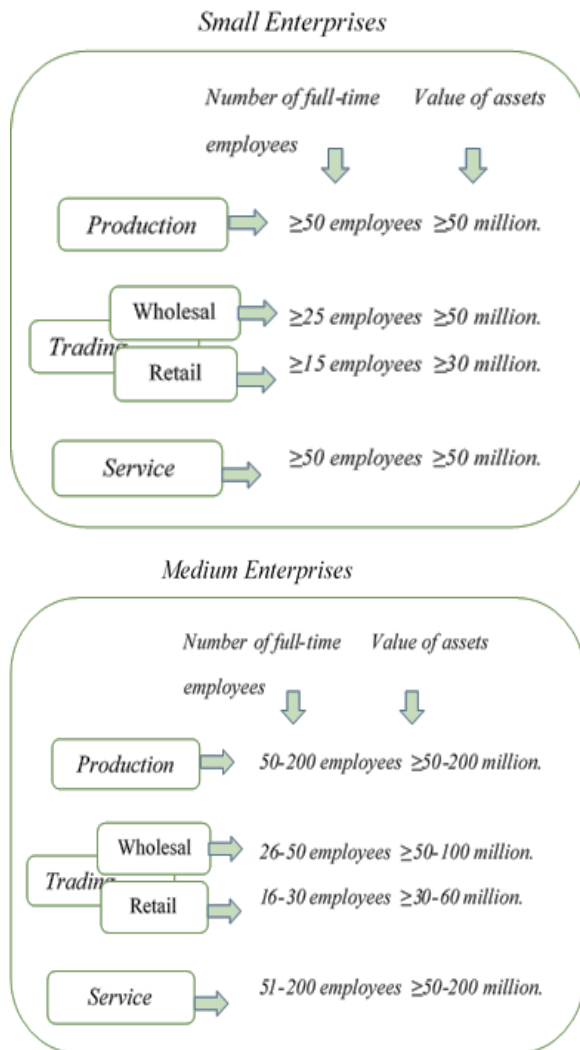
Small Enterprises

Number of full-time employees

Value of assets

Production

≥50 employees ≥50 million.

Trading

Wholesal

≥25 employees ≥50 million.

Retail

≥15 employees ≥30 million.

Service

≥50 employees ≥50 million.

Medium Enterprises

Number of full-time employees

Value of assets

Production

50-200 employees ≥50-200 million.

Trading

Wholesal

26-50 employees ≥50-100 million.

Retail

16-30 employees ≥30-60 million.

Service

51-200 employees ≥50-200 million.